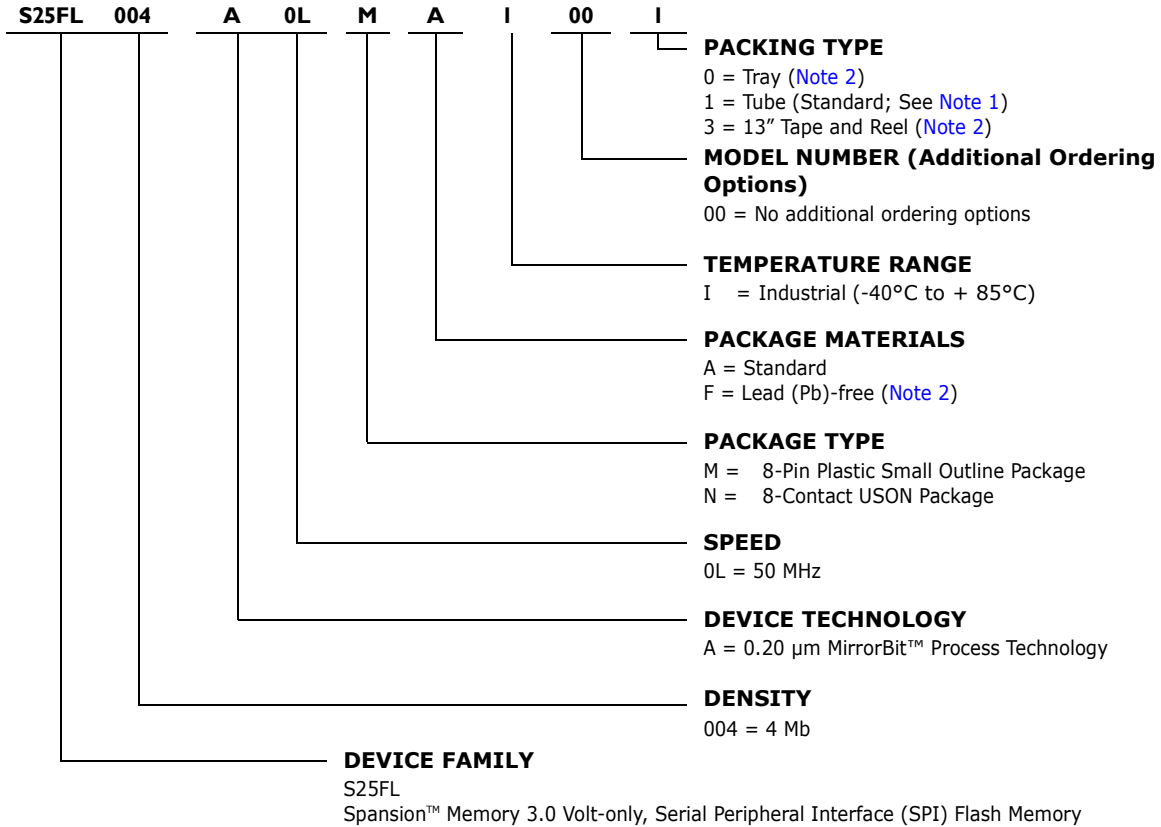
S25FL 004 A 0L M A I 00 I

PACKING TYPE
0 = Tray (Note 2)
1 = Tube (Standard; See Note 1)
3 = 13" Tape and Reel (Note 2)

MODEL NUMBER (Additional Ordering Options)
00 = No additional ordering options

TEMPERATURE RANGE
I = Industrial (-40°C to + 85°C)

PACKAGE MATERIALS
A = Standard
F = Lead (Pb)-free (Note 2)

PACKAGE TYPE
M = 8-Pin Plastic Small Outline Package
N = 8-Contact USON Package

SPEED
0L = 50 MHz

DEVICE TECHNOLOGY
A = 0.20 µm MirrorBit™ Process Technology

DENSITY
004 = 4 Mb

DEVICE FAMILY
S25FL
Spansion™ Memory 3.0 Volt-only, Serial Peripheral Interface (SPI) Flash Memory